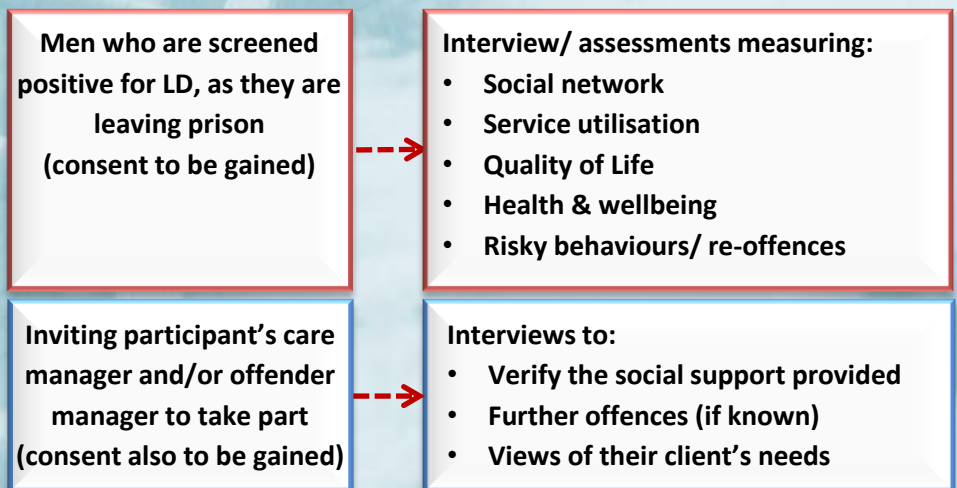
Men who are screened positive for LD, as they are leaving prison
(consent to be gained)

Interview/ assessments measuring:
• Social network
• Service utilisation
• Quality of Life
• Health & wellbeing
• Risky behaviours/ re-offences

Inviting participant's care manager and/or offender manager to take part
(consent also to be gained)

Interviews to:
• Verify the social support provided
• Further offences (if known)
• Views of their client's needs